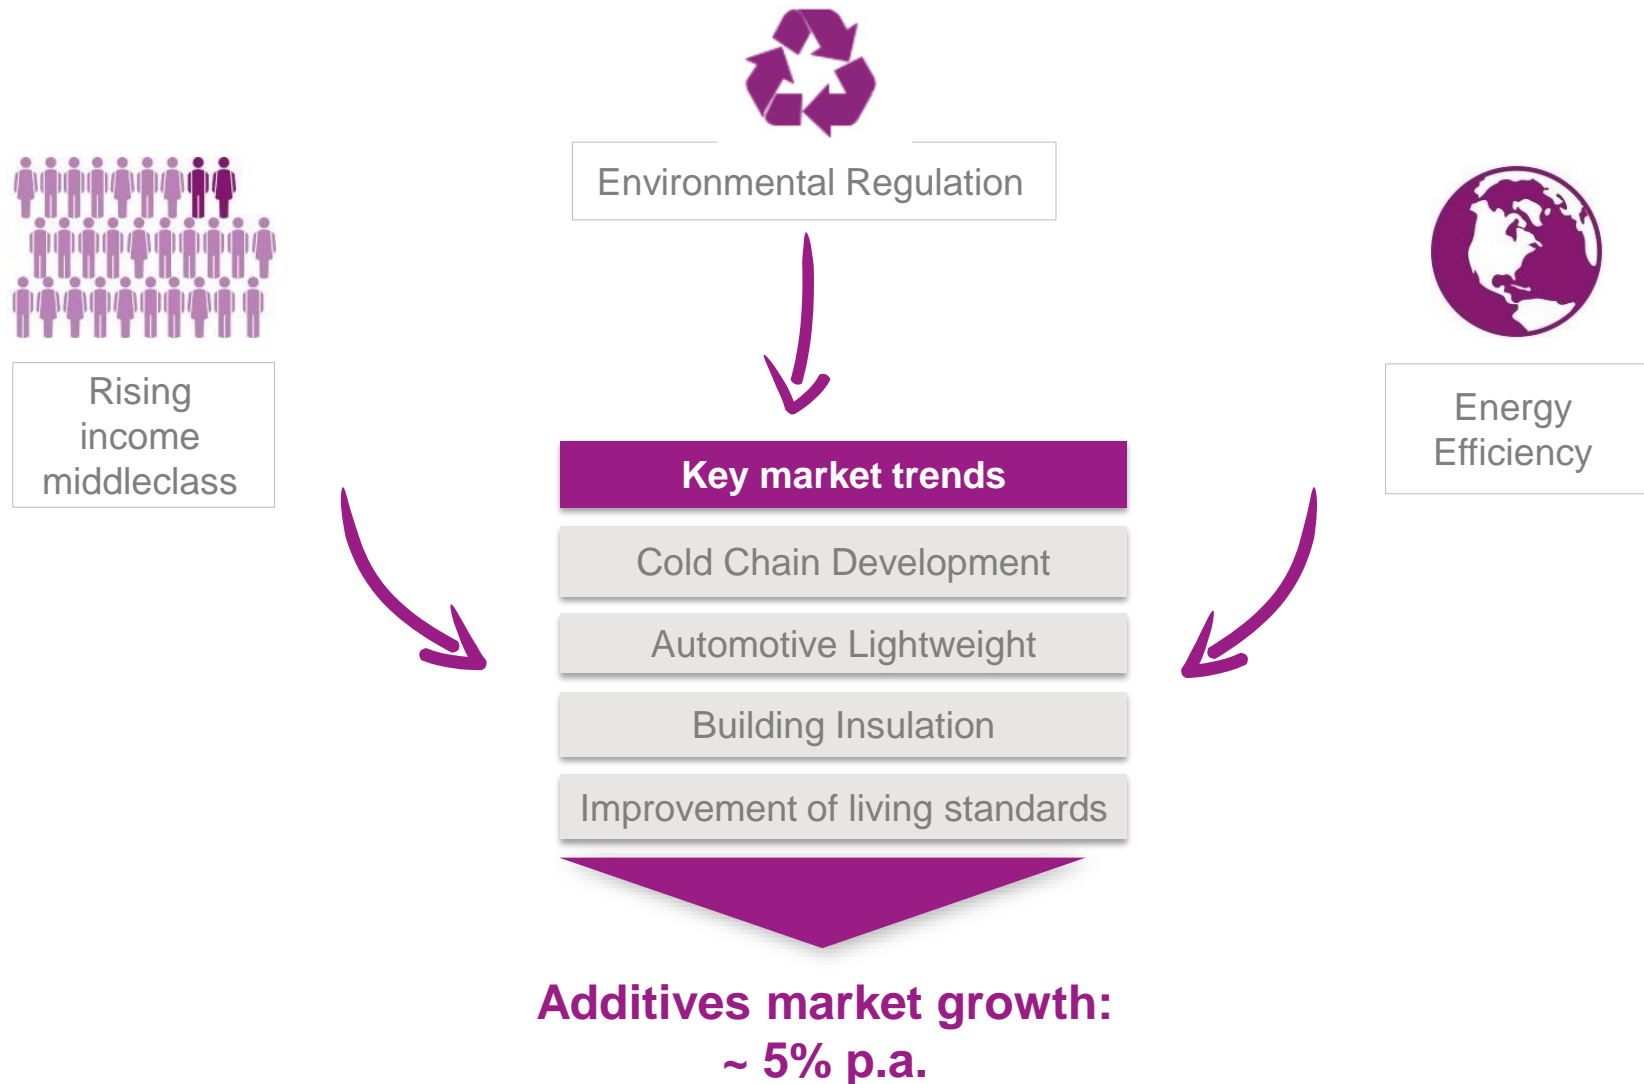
Environmental Regulation

Rising income middleclass

Energy Efficiency

Key market trends

Cold Chain Development

Automotive Lightweight

Building Insulation

Improvement of living standards

Additives market growth: ~ 5% p.a.